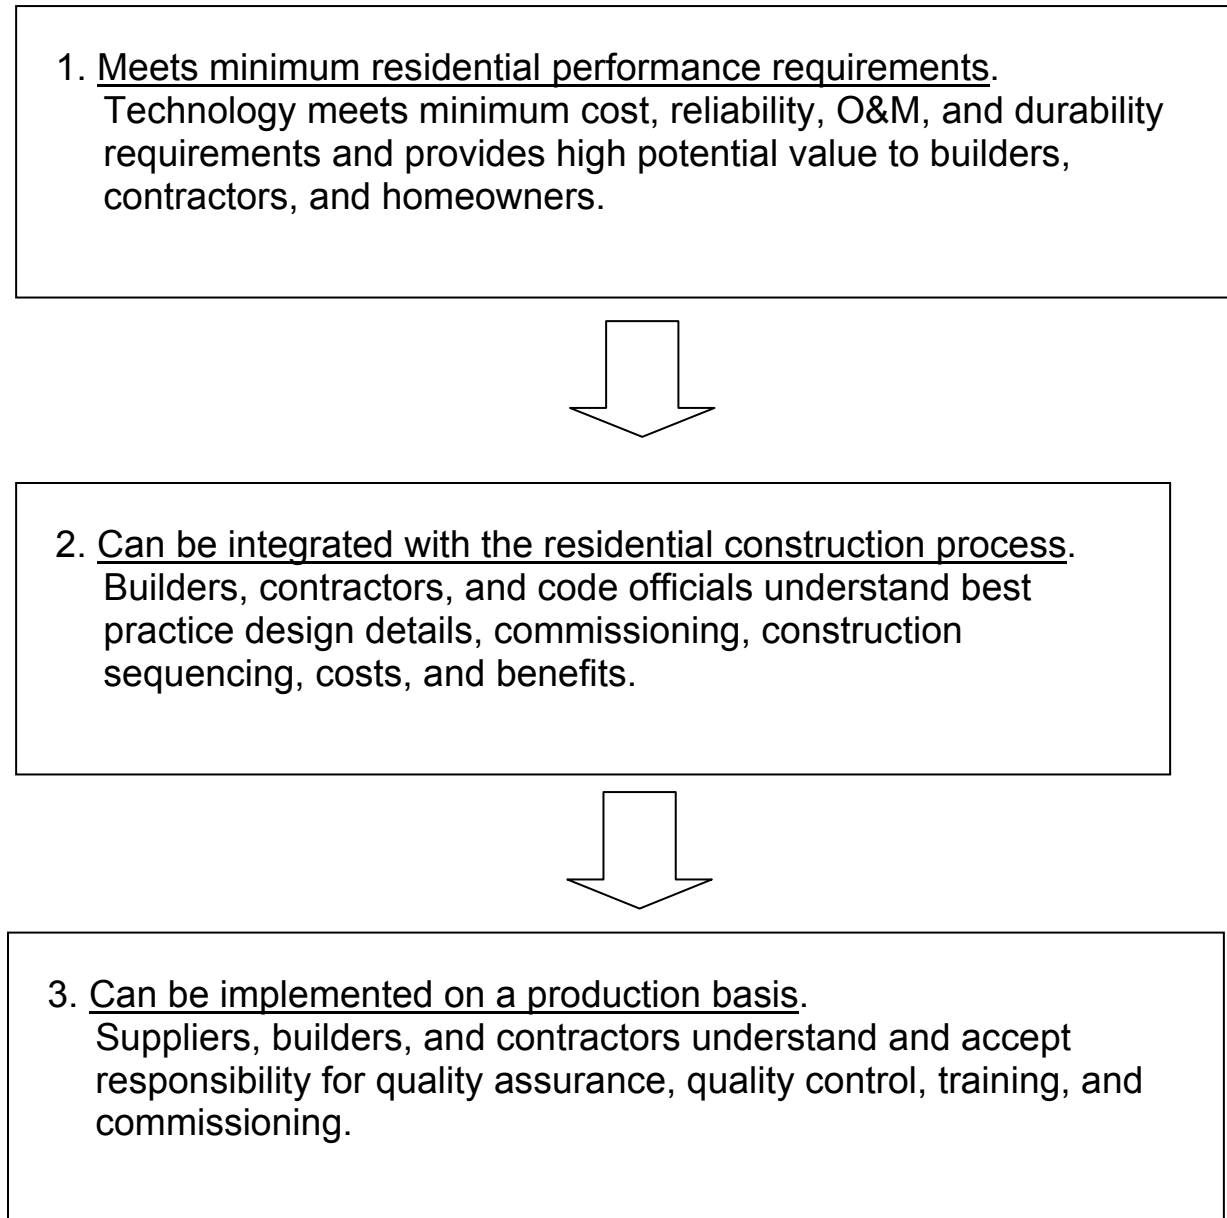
1. Meets minimum residential performance requirements.
Technology meets minimum cost, reliability, O&M, and durability requirements and provides high potential value to builders, contractors, and homeowners.

2. Can be integrated with the residential construction process.
Builders, contractors, and code officials understand best practice design details, commissioning, construction sequencing, costs, and benefits.

3. Can be implemented on a production basis.
Suppliers, builders, and contractors understand and accept responsibility for quality assurance, quality control, training, and commissioning.